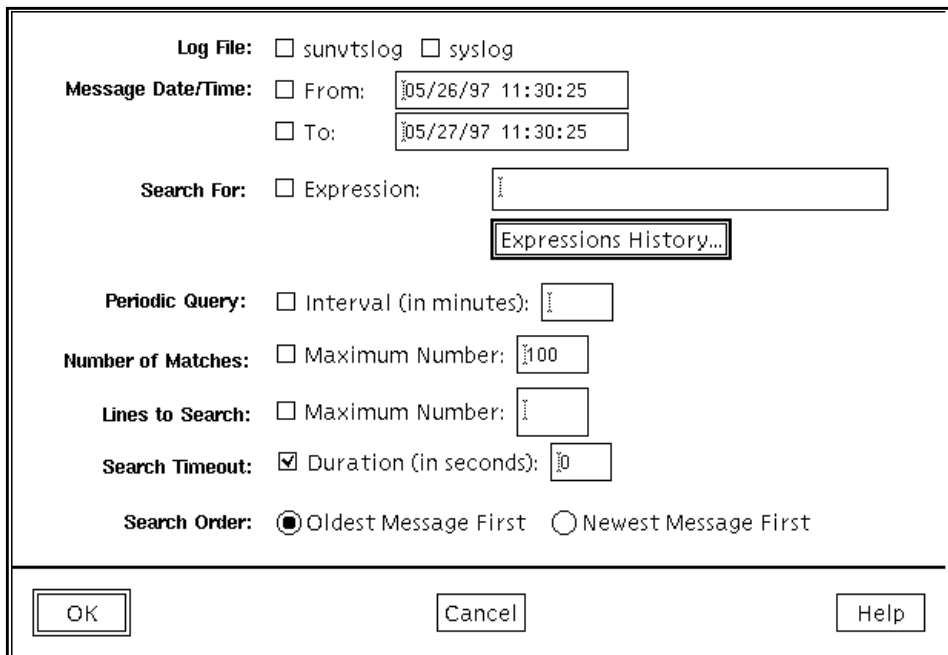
Log File: ☐ sunvtslog ☐ syslog

Message Date/Time: ☐ From: 05/26/97 11:30:25

☐ To: 05/27/97 11:30:25

Search For: ☐ Expression:

Expressions History...

Periodic Query: ☐ Interval (in minutes):

Number of Matches: ☐ Maximum Number: 100

Lines to Search: ☐ Maximum Number:

Search Timeout: ☑ Duration (in seconds): 0

Search Order: ◉ Oldest Message First ○ Newest Message First

OK

Cancel

Help